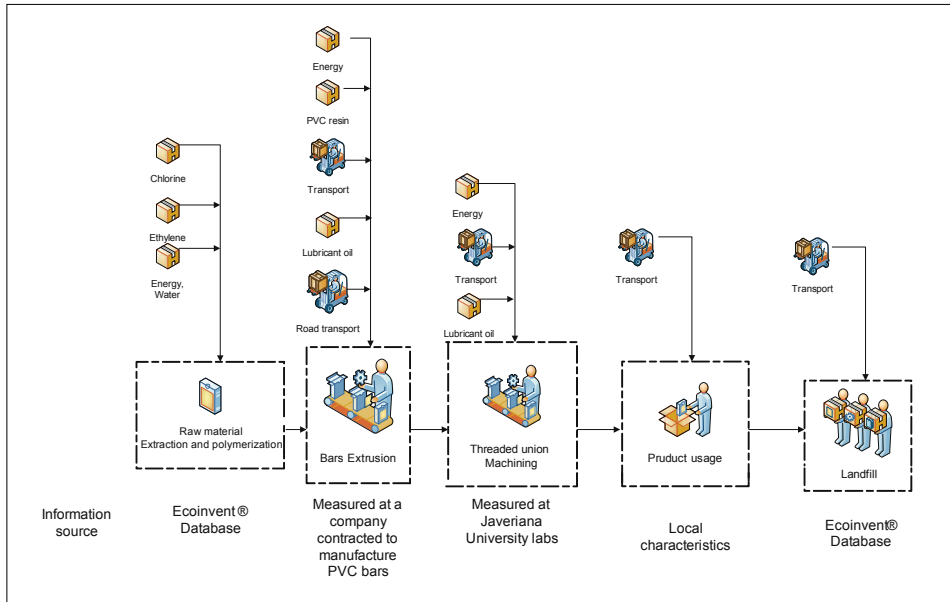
Energy

PVC resin

Transport

Lubricant oil

Road transport

Chlorine

Ethylene

Energy, Water

Energy

Transport

Lubricant oil

Transport

Transport

Raw material Extraction and polymerization

Bars Extrusion

Threaded union Machining

Pruduct usage

Landfill

Information source

Ecoinvent ® Database

Measured at a company contracted to manufacture PVC bars

Measured at Javeriana University labs

Local characteristics

Ecoinvent® Database